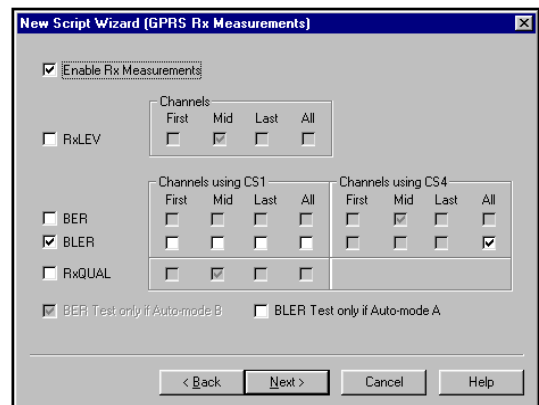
New Script Wizard (GPRS Rx Measurements)

Enable Rx Measurements

Channels

| | First | Mid | Last | All |
|---|---|---|---|---|
| RxLEV | | | | |

| | Channels using CS1 First | Mid | Last | All | Channels using CS4 First | Mid | Last | All |
|---|---|---|---|---|---|---|---|---|
| BER | | | | | | | | |
| BLER | | | | | | | | |
| RxQUAL | | | | | | | | |

BER Test only if Auto-mode B
BLER Test only if Auto-mode A

< Back
Next >
Cancel
Help